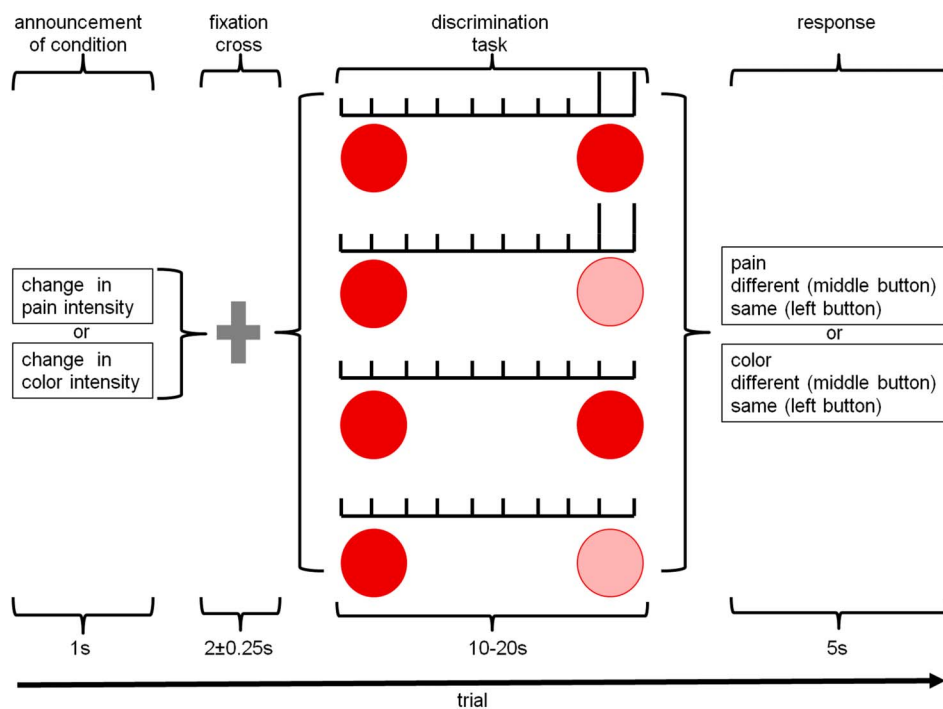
announcement of condition

fixation cross

discrimination task

response

change in pain intensity
or
change in color intensity

pain
different (middle button)
same (left button)
or
color
different (middle button)
same (left button)

1s

2±0.25s

10-20s

5s

trial